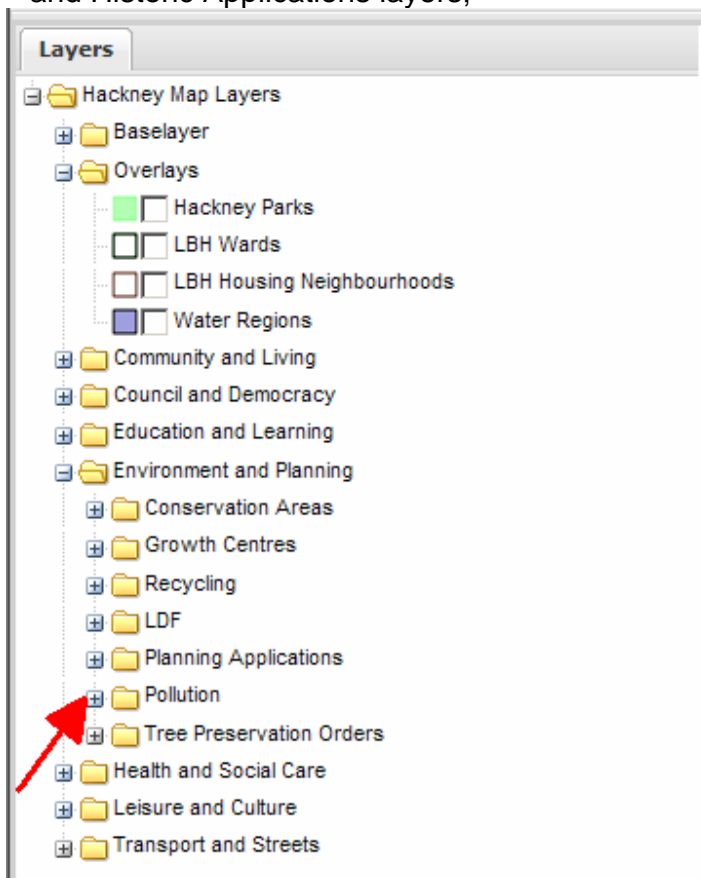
and Historic Applications layers;

Layers

Hackney Map Layers
Baselayer
Overlays
Hackney Parks
LBH Wards
LBH Housing Neighbourhoods
Water Regions
Community and Living
Council and Democracy
Education and Learning
Environment and Planning
Conservation Areas
Growth Centres
Recycling
LDF
Planning Applications
Pollution
Tree Preservation Orders
Health and Social Care
Leisure and Culture
Transport and Streets